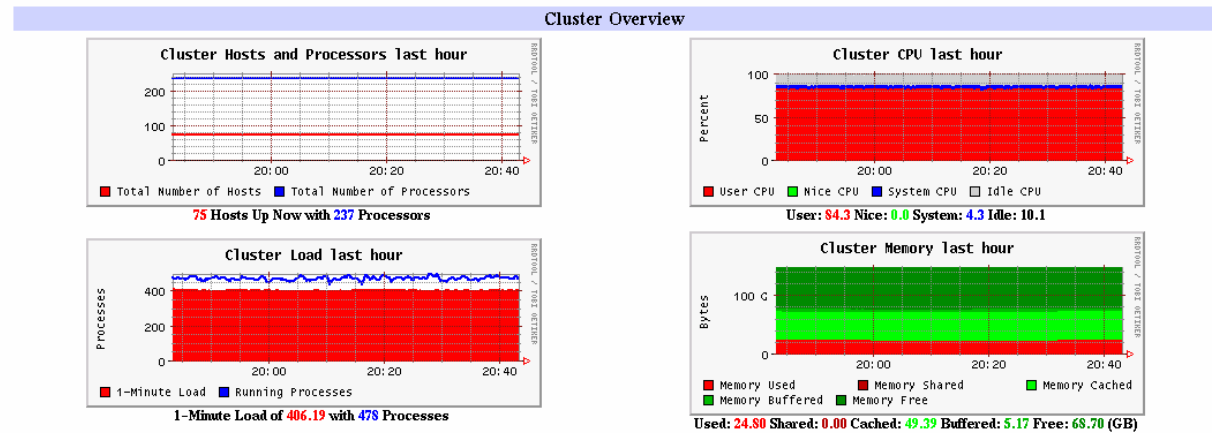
Cluster Overview

Cluster Hosts and Processors last hour

RRDTOOL / TOBI OETIKER

200
100
0
20:00 20:20 20:40

Total Number of Hosts Total Number of Processors

75 Hosts Up Now with 237 Processors

Cluster CPU last hour

RRDTOOL / TOBI OETIKER

Percent
100
50
0
20:00 20:20 20:40

User CPU Nice CPU System CPU Idle CPU

User: 84.3 Nice: 0.0 System: 4.3 Idle: 10.1

Cluster Load last hour

RRDTOOL / TOBI OETIKER

Processes
400
200
0
20:00 20:20 20:40

1-Minute Load Running Processes

1-Minute Load of 406.19 with 478 Processes

Cluster Memory last hour

RRDTOOL / TOBI OETIKER

Bytes
100 G
0
20:00 20:20 20:40

Memory Used Memory Shared Memory Cached Memory Buffered Memory Free

Used: 24.80 Shared: 0.00 Cached: 49.39 Buffered: 5.17 Free: 68.70 (GB)